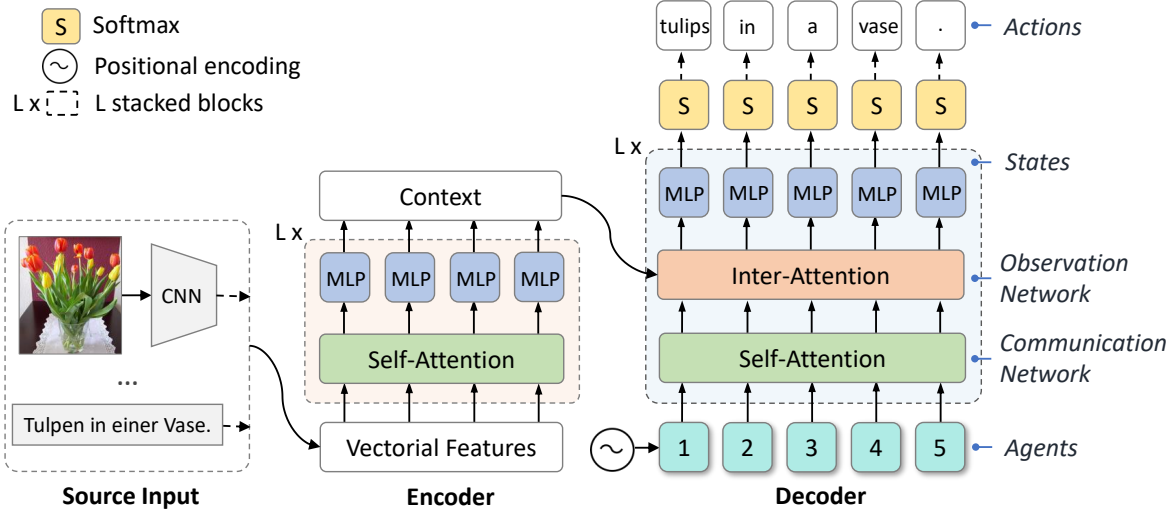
S Softmax
Positional encoding
L x L stacked blocks

tulips in a vase .
Actions

S S S S S

L x
States

MLP MLP MLP MLP MLP

Inter-Attention
Observation Network

Self-Attention
Communication Network

1 2 3 4 5
Agents

Context

L x
MLP MLP MLP MLP

Self-Attention

Vectorial Features

CNN

...

Tulpen in einer Vase.

Source Input

Encoder

Decoder